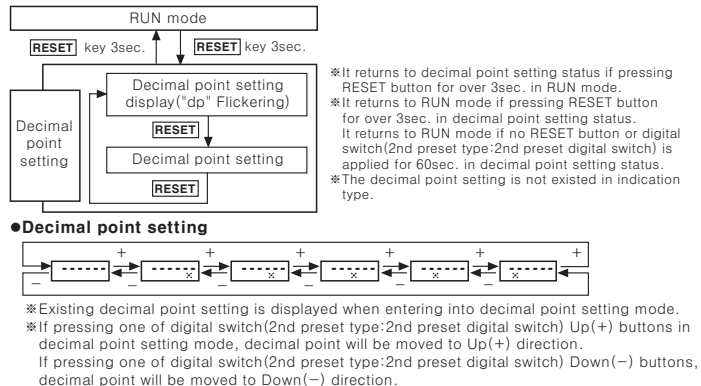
RUN mode

RESET key 3sec.

RESET key 3sec.

Decimal point setting

Decimal point setting display("dp" Flickering)

RESET

Decimal point setting

RESET

※It returns to decimal point setting status if pressing RESET button for over 3sec. in RUN mode.
※It returns to RUN mode if pressing RESET button for over 3sec. in decimal point setting status.
It returns to RUN mode if no RESET button or digital switch(2nd preset type:2nd preset digital switch) is applied for 60sec. in decimal point setting status.
※The decimal point setting is not existed in indication type.

●Decimal point setting

+ + + + + +

------ -----. ----.- ---.-- --.--- -.----

– – – – – –

※Existing decimal point setting is displayed when entering into decimal point setting mode.
※If pressing one of digital switch(2nd preset type:2nd preset digital switch) Up(+) buttons in decimal point setting mode, decimal point will be moved to Up(+) direction.
If pressing one of digital switch(2nd preset type:2nd preset digital switch) Down(−) buttons, decimal point will be moved to Down(−) direction.